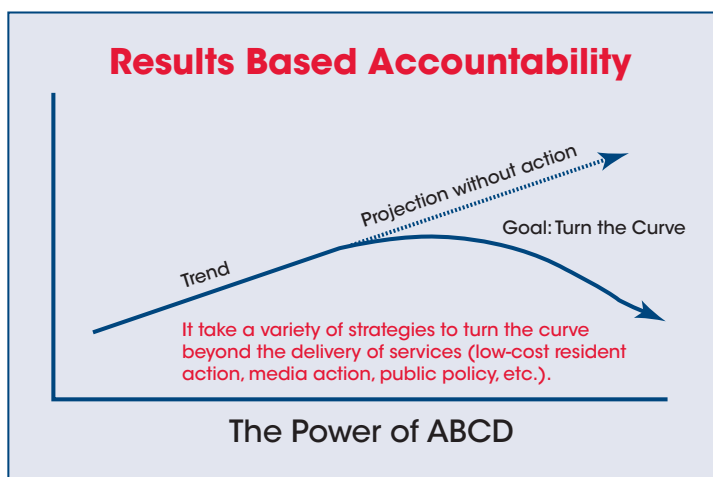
Results Based Accountability

Projection without action

Goal: Turn the Curve

Trend

It take a variety of strategies to turn the curve beyond the delivery of services (low-cost resident action, media action, public policy, etc.).

The Power of ABCD